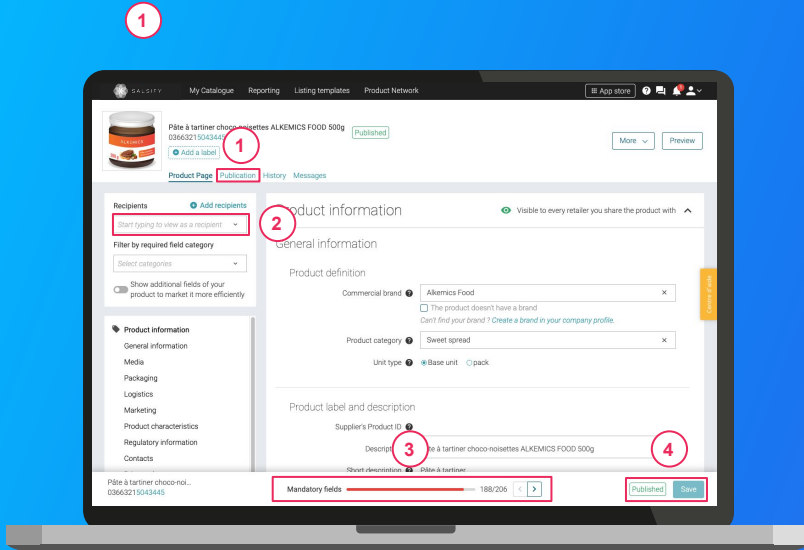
1

SALSIFY My Catalogue Reporting Listing templates Product Network

App store

Pâte à tartiner choco-noisettes ALKEMICS FOOD 500g
03663215043445
Published
Add a label
1
More
Preview

Product Page Publication History Messages

Recipients
Add recipients
Start typing to view as a recipient
2
Filter by required field category
Select categories
Show additional fields of your product to market it more efficiently

Product information
General information
Media
Packaging
Logistics
Marketing
Product characteristics
Regulatory information
Contacts

Product information
Visible to every retailer you share the product with

General information

Product definition

Commercial brand
Alkemics Food
The product doesn't have a brand
Can't find your brand ? Create a brand in your company profile.

Product category
Sweet spread

Unit type
Base unit
pack

Product label and description

Supplier's Product ID

Descript
3
Pâte à tartiner choco-noisettes ALKEMICS FOOD 500g
4
Short description
Pâte à tartiner

Centre d'aide

Pâte à tartiner choco-noi...
03663215043445

Mandatory fields
188/206

Published
Save